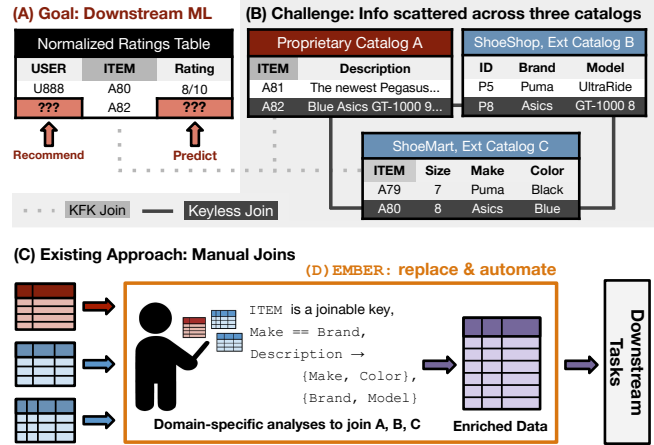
(A) Goal: Downstream ML

Normalized Ratings Table

| USER | ITEM | Rating |
|---|---|---|
| U888 | A80 | 8/10 |
| ??? | A82 | ??? |

Recommend

Predict

(B) Challenge: Info scattered across three catalogs

Proprietary Catalog A

| ITEM | Description |
|---|---|
| A81 | The newest Pegasus... |
| A82 | Blue Asics GT-1000 9... |

ShoeShop, Ext Catalog B

| ID | Brand | Model |
|---|---|---|
| P5 | Puma | UltraRide |
| P8 | Asics | GT-1000 8 |

ShoeMart, Ext Catalog C

| ITEM | Size | Make | Color |
|---|---|---|---|
| A79 | 7 | Puma | Black |
| A80 | 8 | Asics | Blue |

KFK Join

Keyless Join

(C) Existing Approach: Manual Joins

(D)EMBER: replace & automate

ITEM is a joinable key,
Make == Brand,
Description →
{Make, Color},
{Brand, Model}

Domain-specific analyses to join A, B, C

Enriched Data

Downstream Tasks